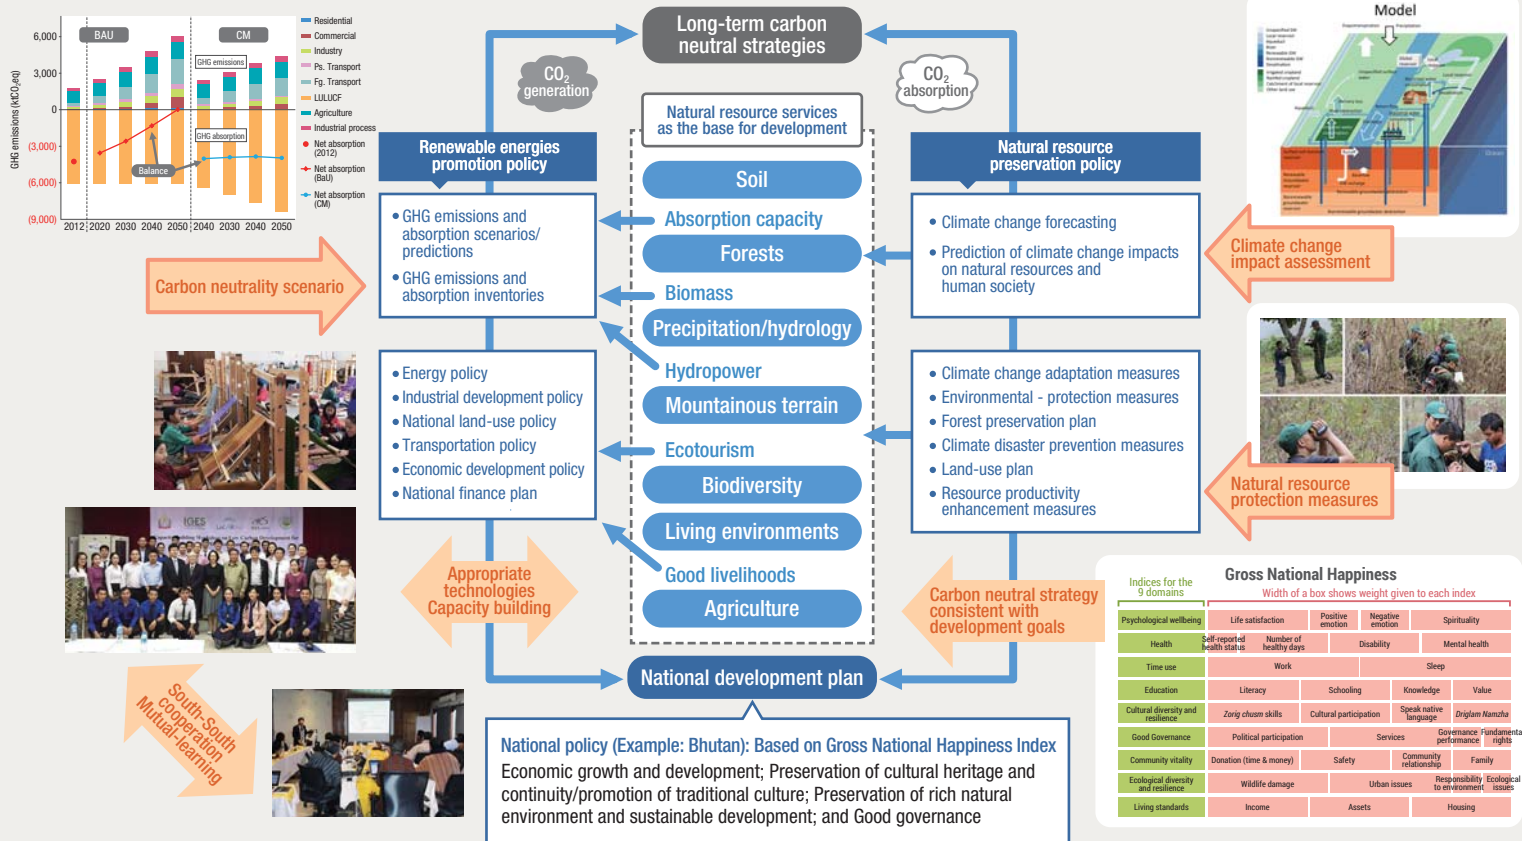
GHG emissions (ktCO$_2$eq)

6,000
3,000
0
(3,000)
(6,000)
(9,000)

BAU
CM
GHG emissions
GHG absorption
Balance

2012 2020 2030 2040 2050 2040 2030 2040 2050

Residential
Commercial
Industry
Ps. Transport
Fg. Transport
LULUCF
Agriculture
Industrial process
Net absorption (2012)
Net absorption (BaU)
Net absorption (CM)

Long-term carbon neutral strategies

CO$_2$ generation

CO$_2$ absorption

Model

Renewable energies promotion policy

Natural resource services as the base for development

Natural resource preservation policy

Soil
Absorption capacity
Forests
Biomass
Precipitation/hydrology
Hydropower
Mountainous terrain
Ecotourism
Biodiversity
Living environments
Good livelihoods
Agriculture

• GHG emissions and absorption scenarios/ predictions
• GHG emissions and absorption inventories

• Climate change forecasting
• Prediction of climate change impacts on natural resources and human society

Carbon neutrality scenario

Climate change impact assessment

• Energy policy
• Industrial development policy
• National land-use policy
• Transportation policy
• Economic development policy
• National finance plan

• Climate change adaptation measures
• Environmental - protection measures
• Forest preservation plan
• Climate disaster prevention measures
• Land-use plan
• Resource productivity enhancement measures

Natural resource protection measures

Appropriate technologies Capacity building

Carbon neutral strategy consistent with development goals

South-South cooperation Mutual-learning

National development plan

National policy (Example: Bhutan): Based on Gross National Happiness Index
Economic growth and development; Preservation of cultural heritage and continuity/promotion of traditional culture; Preservation of rich natural environment and sustainable development; and Good governance

Gross National Happiness
Indices for the 9 domains
Width of a box shows weight given to each index

| Psychological wellbeing | Life satisfaction | Positive emotion | Negative emotion | Spirituality |
|---|---|---|---|---|
| Health | Self-reported health status | Number of healthy days | Disability | Mental health |
| Time use | Work | Sleep | | |
| Education | Literacy | Schooling | Knowledge | Value |
| Cultural diversity and resilience | Zorig chusm skills | Cultural participation | Speak native language | Driglam Namzha |
| Good Governance | Political participation | Services | Governance performance | Fundamental rights |
| Community vitality | Donation (time & money) | Safety | Community relationship | Family |
| Ecological diversity and resilience | Wildlife damage | Urban issues | Responsibility to environment | Ecological issues |
| Living standards | Income | Assets | Housing | |